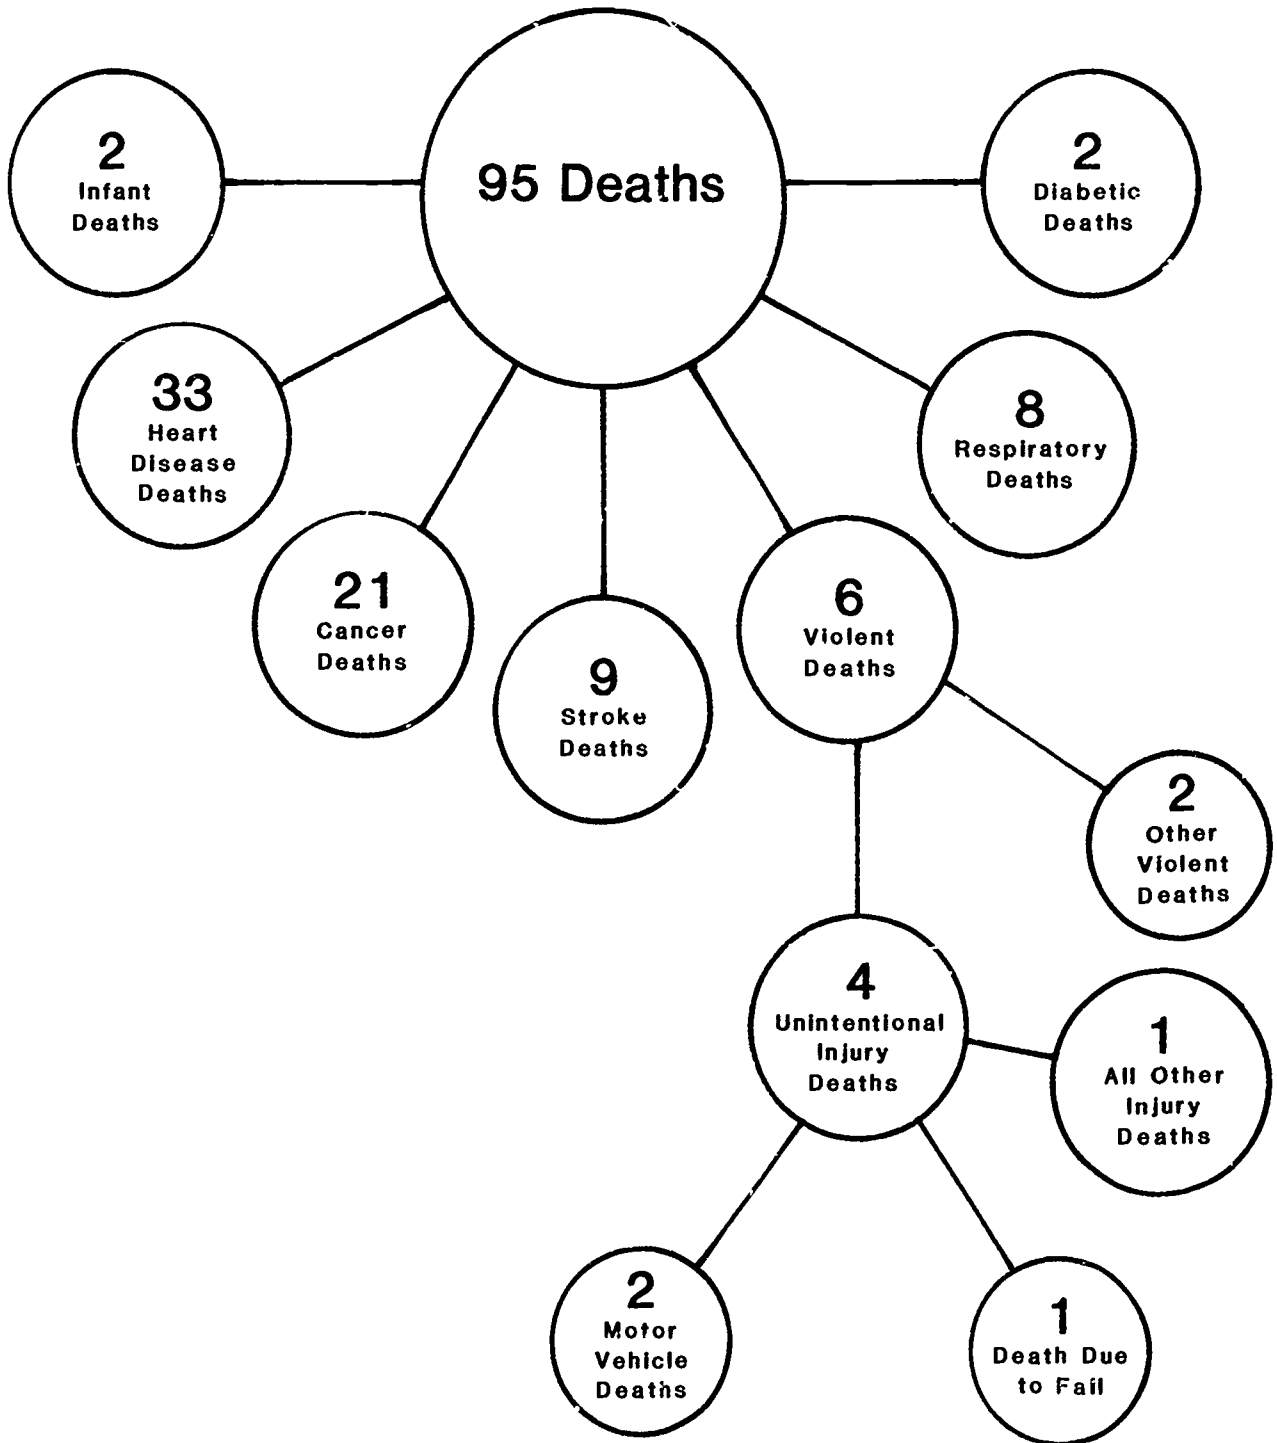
2
Infant
Deaths

95 Deaths

2
Diabetic
Deaths

33
Heart
Disease
Deaths

8
Respiratory
Deaths

21
Cancer
Deaths

9
Stroke
Deaths

6
Violent
Deaths

2
Other
Violent
Deaths

4
Unintentional
Injury
Deaths

1
All Other
Injury
Deaths

2
Motor
Vehicle
Deaths

1
Death Due
to Fail